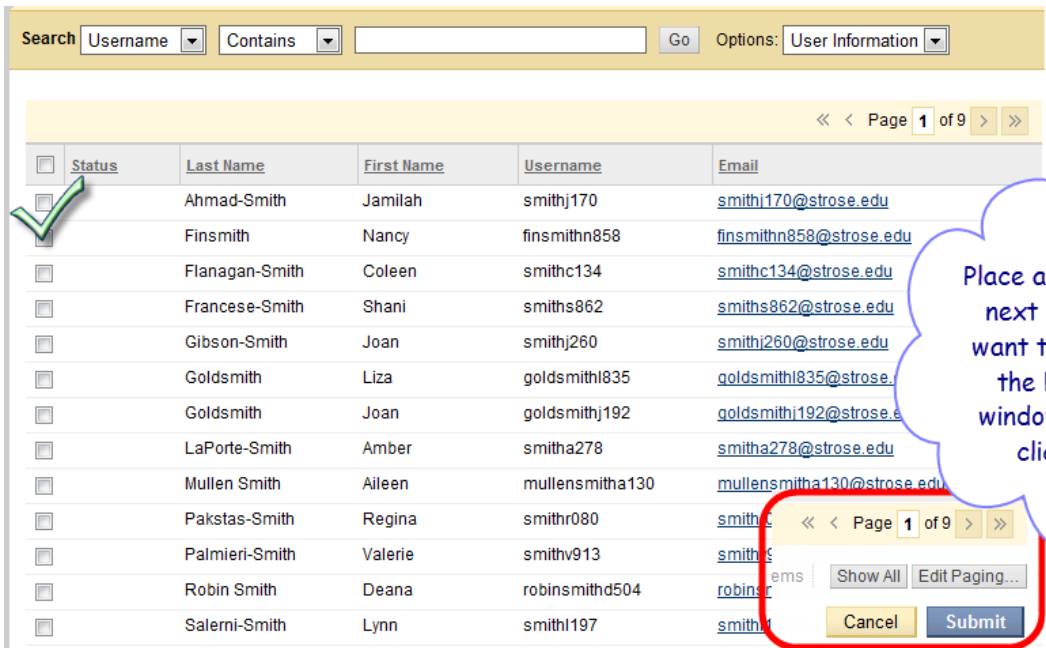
Search Username Contains Go Options: User Information

« ‹ Page 1 of 9 › »

| | Status | Last Name | First Name | Username | Email |
|---|---|---|---|---|---|
| | | Ahmad-Smith | Jamilah | smithj170 | smithj170@strose.edu |
| | | Finsmith | Nancy | finsmithn858 | finsmithn858@strose.edu |
| | | Flanagan-Smith | Coleen | smithc134 | smithc134@strose.edu |
| | | Francese-Smith | Shani | smiths862 | smiths862@strose.edu |
| | | Gibson-Smith | Joan | smithj260 | smithj260@strose.edu |
| | | Goldsmith | Liza | goldsmithl835 | goldsmithl835@strose.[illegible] |
| | | Goldsmith | Joan | goldsmithj192 | goldsmithj192@strose.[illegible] |
| | | LaPorte-Smith | Amber | smitha278 | smitha278@strose.edu |
| | | Mullen Smith | Aileen | mullensmitha130 | mullensmitha130@strose.edu |
| | | Pakstas-Smith | Regina | smithr080 | smith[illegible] |
| | | Palmieri-Smith | Valerie | smithv913 | smith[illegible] |
| | | Robin Smith | Deana | robinsmithd504 | robins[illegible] |
| | | Salerni-Smith | Lynn | smithl197 | smith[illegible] |

Place a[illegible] next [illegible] want t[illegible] the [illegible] windo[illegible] cli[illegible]

« ‹ Page 1 of 9 › »

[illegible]ems Show All Edit Paging...

Cancel Submit